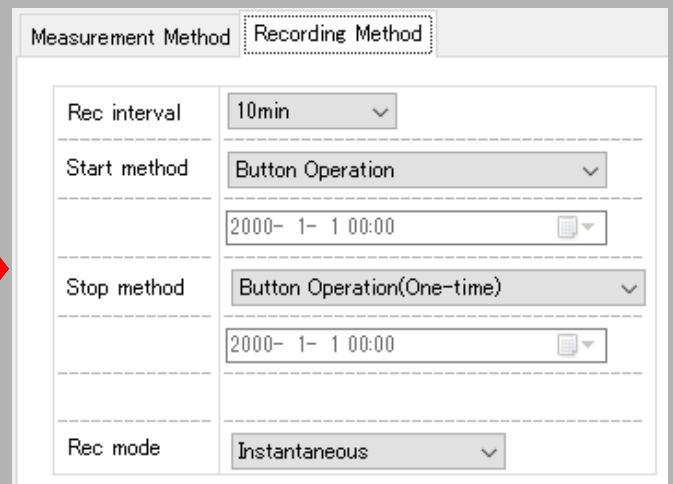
Measurement Method | Recording Method

| | |
|---|---|
| Rec interval | 10min |
| Start method | Button Operation |
| | 2000- 1- 1 00:00 |
| Stop method | Button Operation(One-time) |
| | 2000- 1- 1 00:00 |
| | |
| Rec mode | Instantaneous |